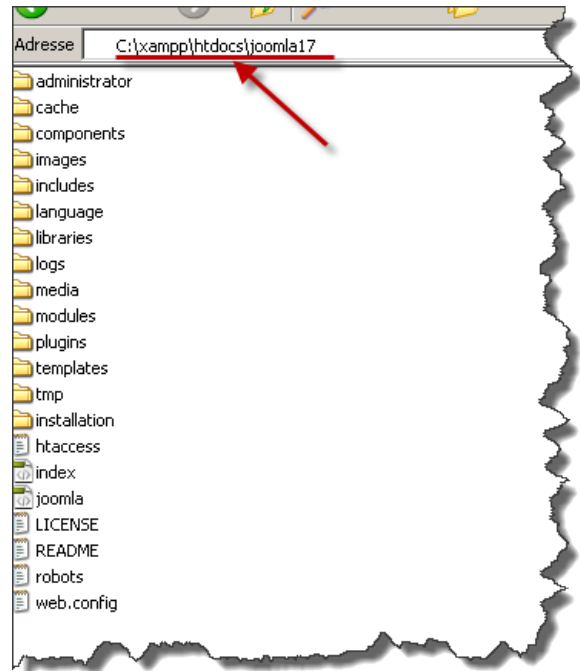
Adresse C:\xampp\htdocs\joomla17

administrator
cache
components
images
includes
language
libraries
logs
media
modules
plugins
templates
tmp
installation
htaccess
index
joomla
LICENSE
README
robots
web.config